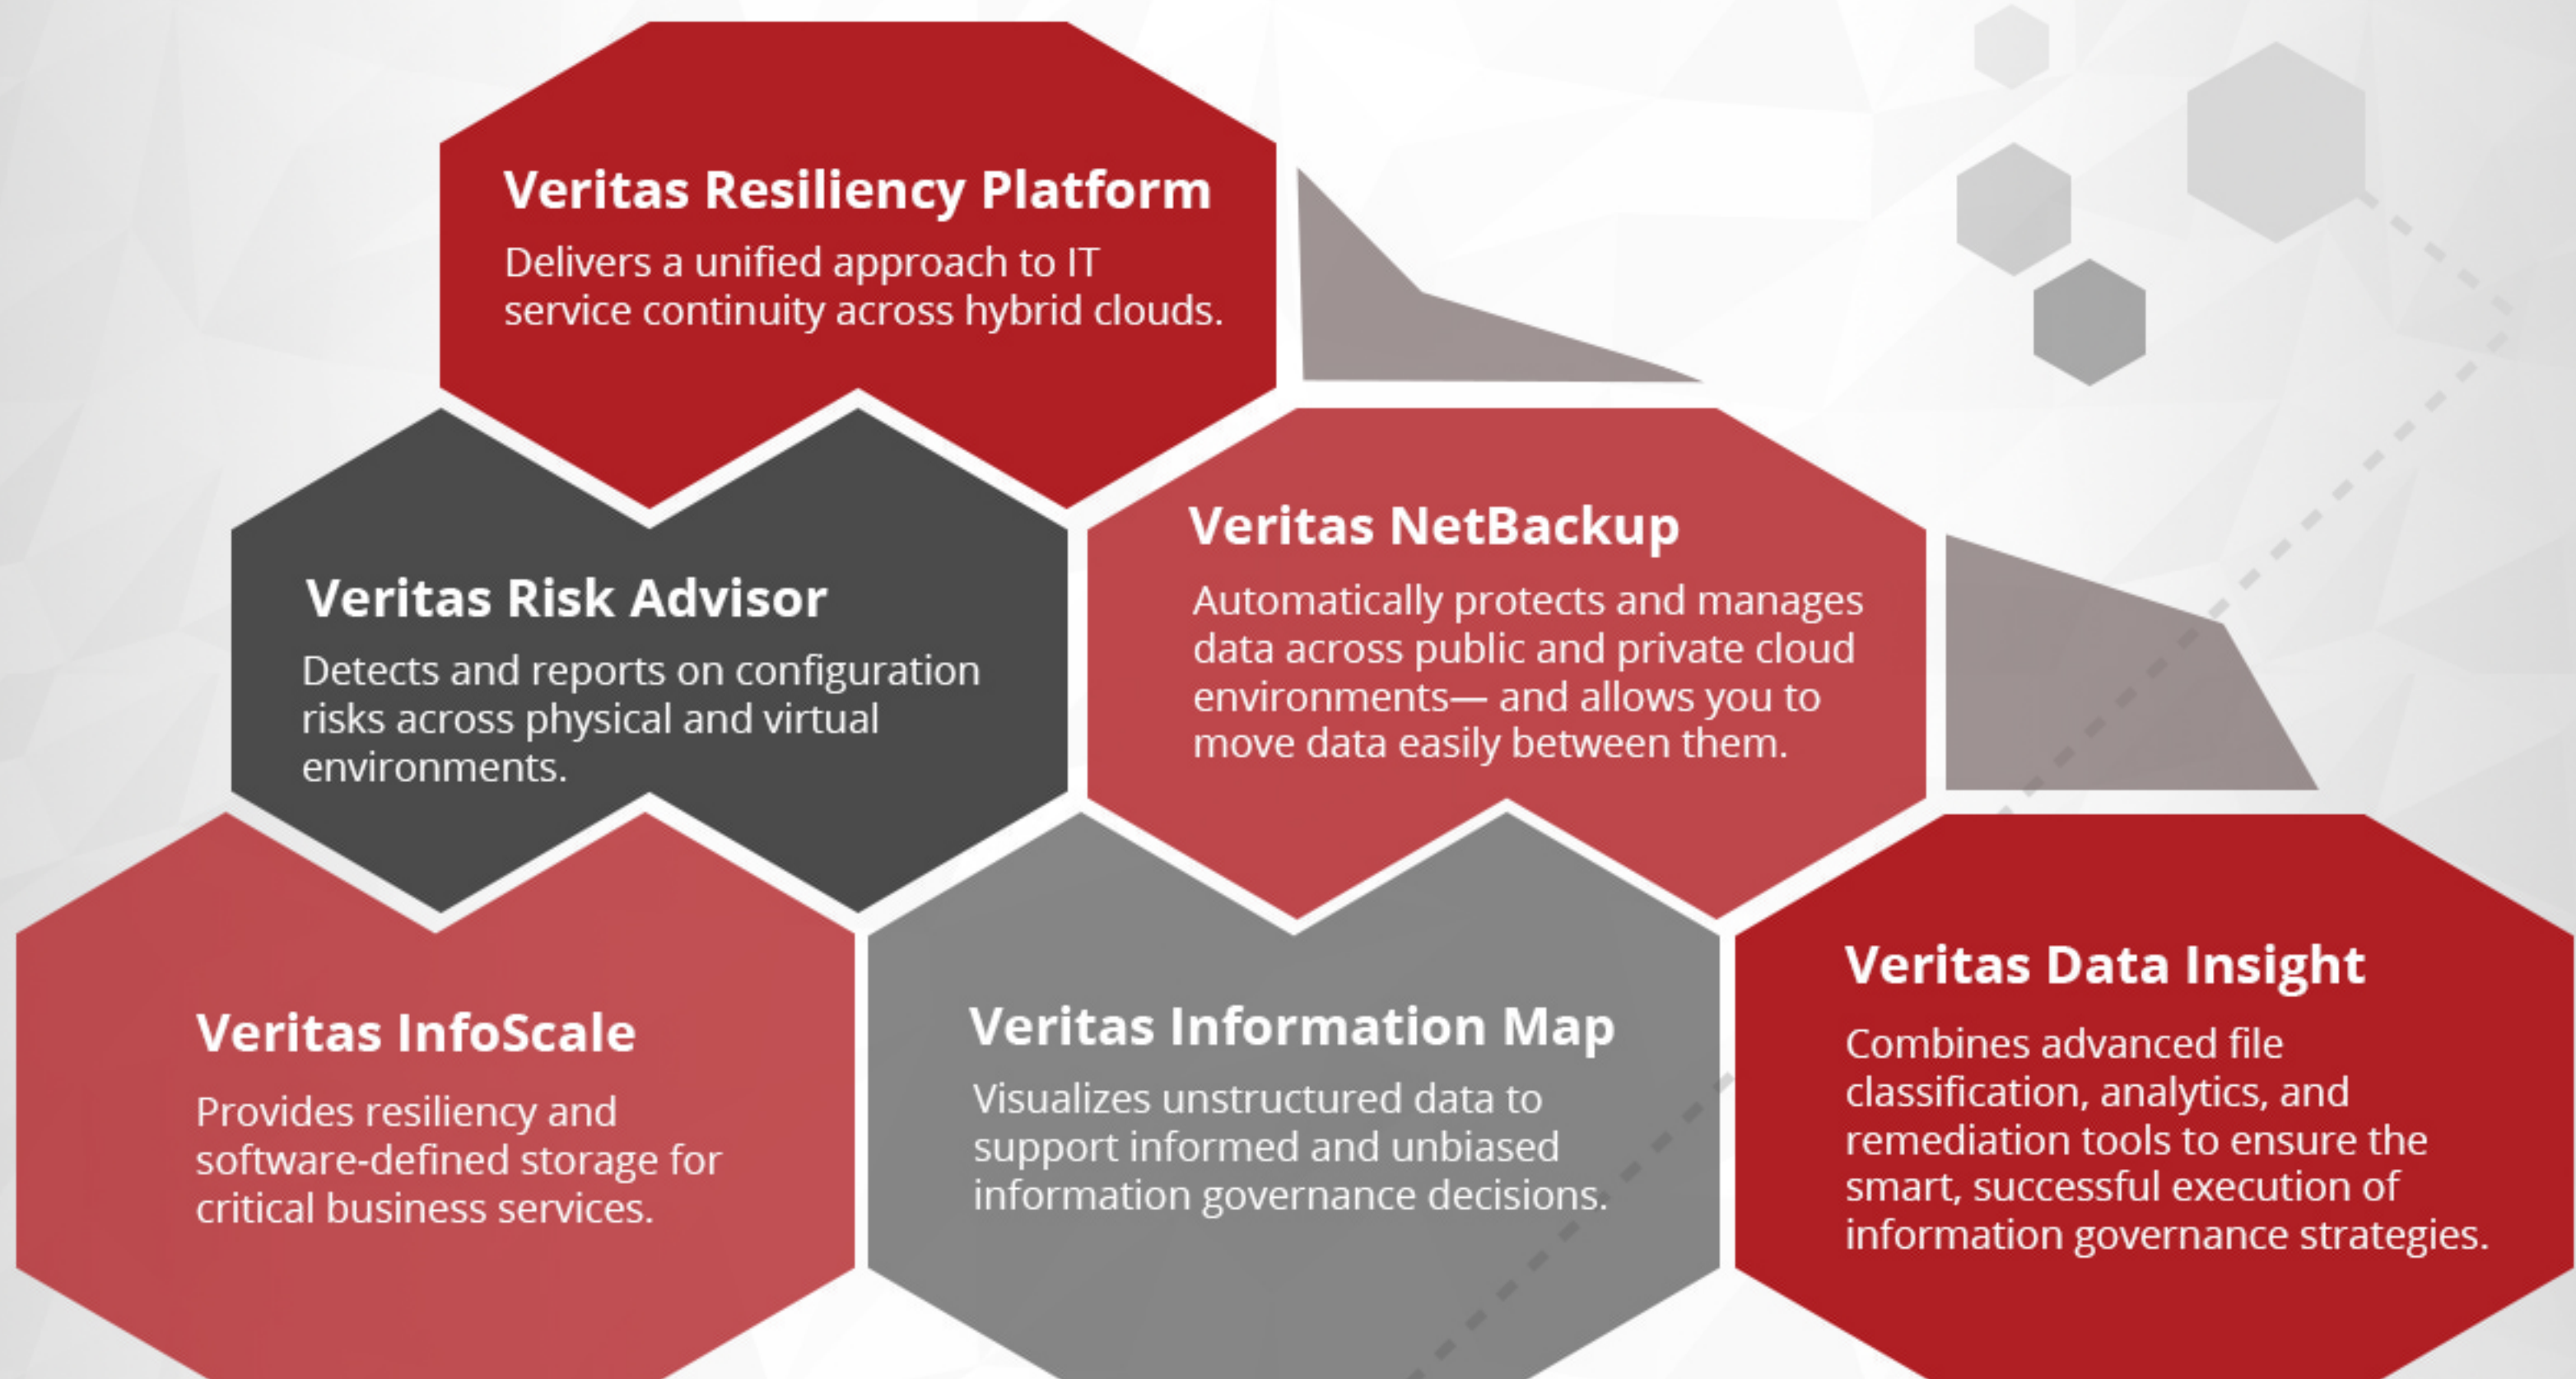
Veritas Resiliency Platform

Delivers a unified approach to IT service continuity across hybrid clouds.

Veritas Risk Advisor

Detects and reports on configuration risks across physical and virtual environments.

Veritas NetBackup

Automatically protects and manages data across public and private cloud environments— and allows you to move data easily between them.

Veritas InfoScale

Provides resiliency and software-defined storage for critical business services.

Veritas Information Map

Visualizes unstructured data to support informed and unbiased information governance decisions.

Veritas Data Insight

Combines advanced file classification, analytics, and remediation tools to ensure the smart, successful execution of information governance strategies.